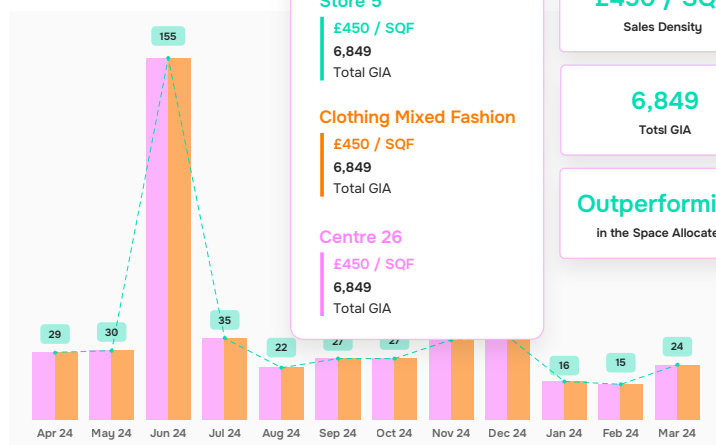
Store 5
£450 / SQF
6,849
Total GIA

Clothing Mixed Fashion
£450 / SQF
6,849
Total GIA

Centre 26
£450 / SQF
6,849
Total GIA

£450 / SQ
Sales Density

6,849
Totsl GIA

Outperformi
in the Space Allocate

155
29
30
35
22
27
27
16
15
24

Apr 24
May 24
Jun 24
Jul 24
Aug 24
Sep 24
Oct 24
Nov 24
Dec 24
Jan 24
Feb 24
Mar 24